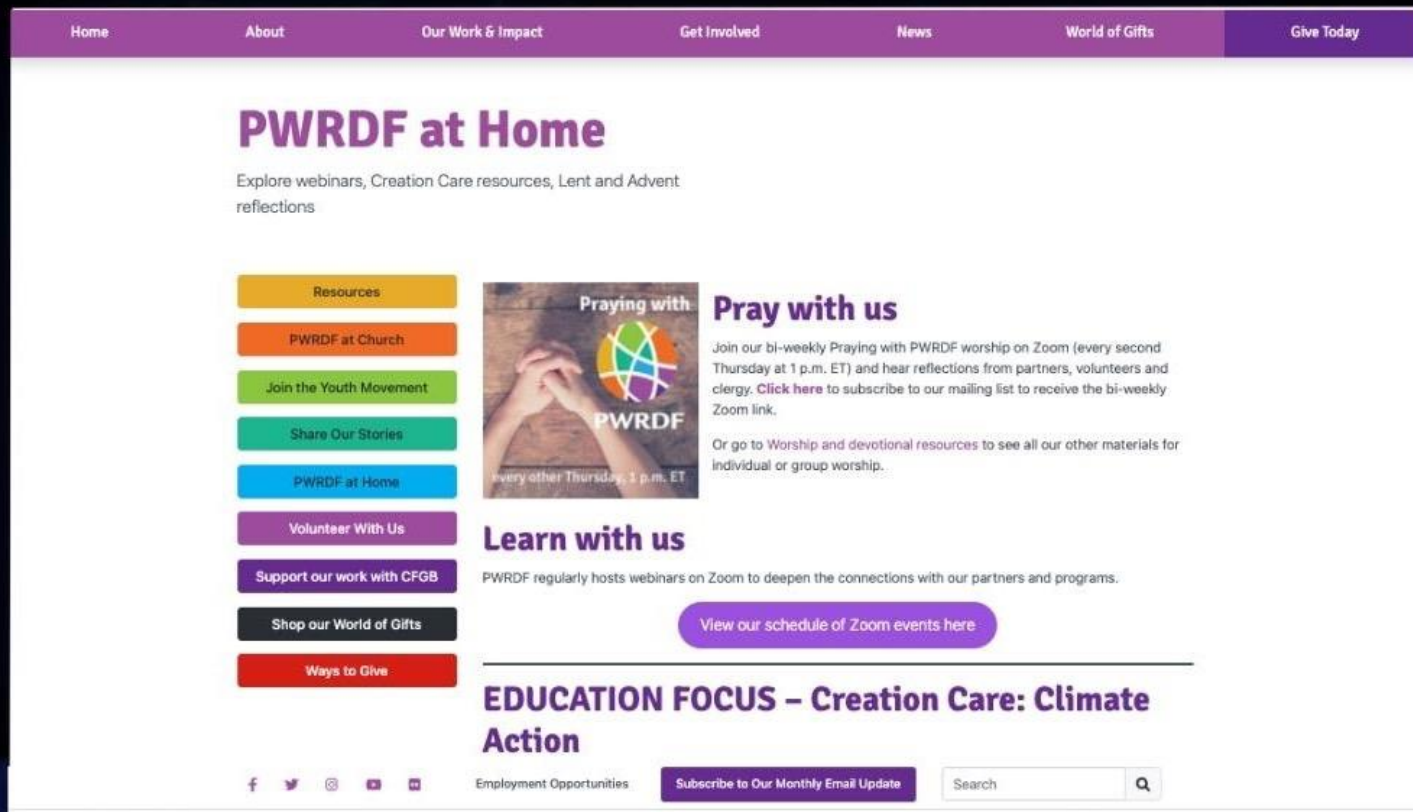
Home About Our Work & Impact Get Involved News World of Gifts Give Today

PWRDF at Home

Explore webinars, Creation Care resources, Lent and Advent reflections

Resources
PWRDF at Church
Join the Youth Movement
Share Our Stories
PWRDF at Home
Volunteer With Us
Support our work with CFGB
Shop our World of Gifts
Ways to Give

Praying with PWRDF
every other Thursday, 1 p.m. ET

Pray with us

Join our bi-weekly Praying with PWRDF worship on Zoom (every second Thursday at 1 p.m. ET) and hear reflections from partners, volunteers and clergy. Click here to subscribe to our mailing list to receive the bi-weekly Zoom link.

Or go to Worship and devotional resources to see all our other materials for individual or group worship.

Learn with us

PWRDF regularly hosts webinars on Zoom to deepen the connections with our partners and programs.

View our schedule of Zoom events here

EDUCATION FOCUS – Creation Care: Climate Action

Employment Opportunities Subscribe to Our Monthly Email Update Search